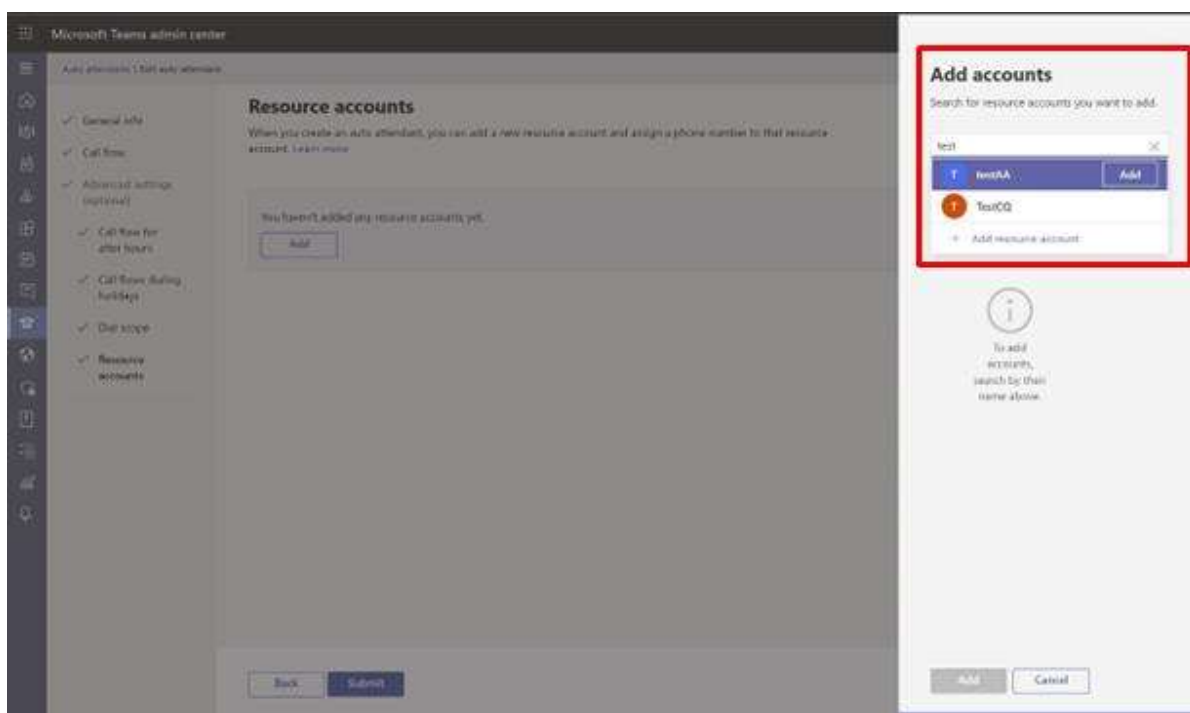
Microsoft Teams admin center

Auto attendants \ Edit auto attendant

General info

Call flow

Advanced settings (optional)

Call flow for after hours

Call flows during holidays

Dial scope

Resource accounts

Resource accounts

When you create an auto attendant, you can add a new resource account and assign a phone number to that resource account. Learn more

You haven't added any resource accounts yet.

Add

Back

Submit

Add accounts

Search for resource accounts you want to add.

test

T testAA Add

T TestCQ

+ Add resource account

To add accounts, search by their name above.

Add

Cancel